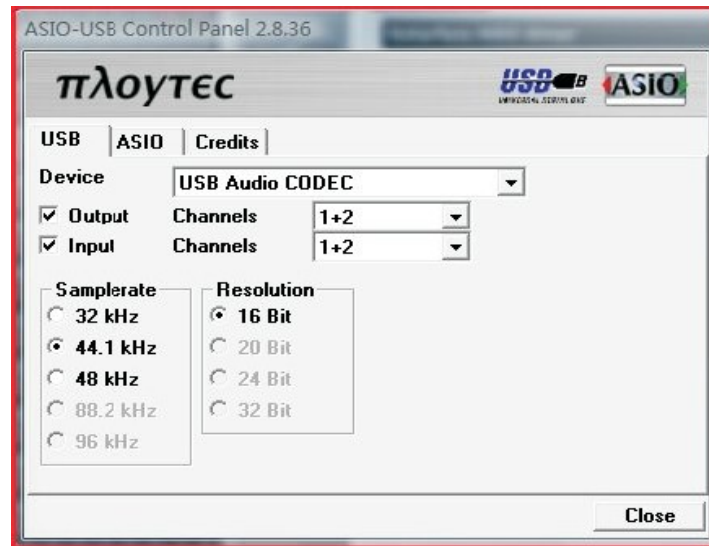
ASIO-USB Control Panel 2.8.36

πλογτες

USB UNIVERSAL SERIAL BUS ASIO

USB | ASIO | Credits

Device USB Audio CODEC

Output Channels 1+2

Input Channels 1+2

Samplerate
32 kHz
44.1 kHz
48 kHz
88.2 kHz
96 kHz

Resolution
16 Bit
20 Bit
24 Bit
32 Bit

Close